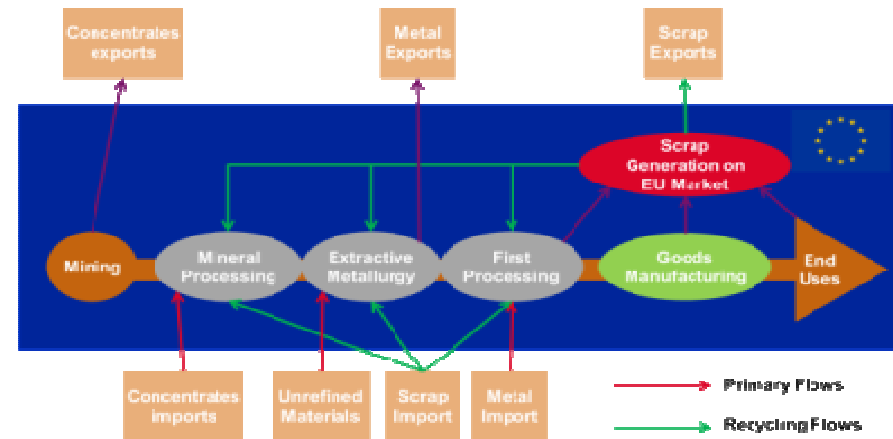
Concentrates exports

Metal Exports

Scrap Exports

Scrap Generation on EU Market

Mining

Mineral Processing

Extractive Metallurgy

First Processing

Goods Manufacturing

End Uses

Concentrates imports

Unrefined Materials

Scrap Import

Metal Import

Primary Flows

RecyclingFlows